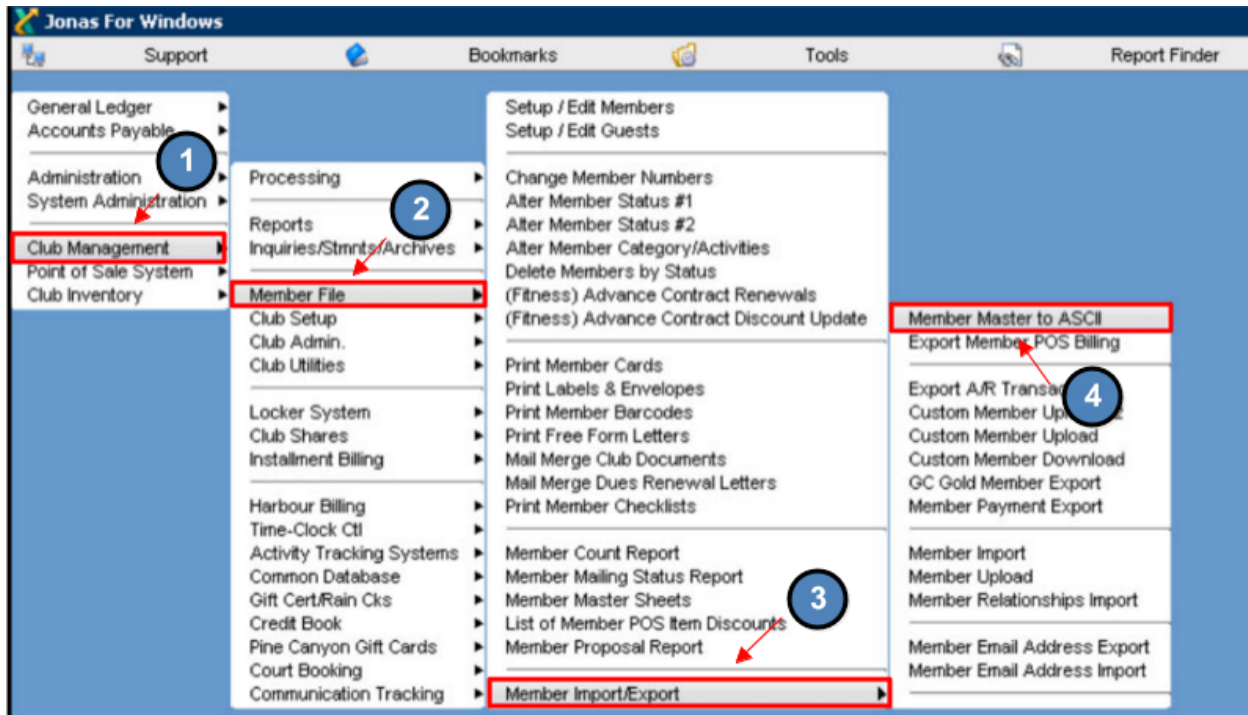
Jonas For Windows

Support Bookmarks Tools Report Finder

General Ledger
Accounts Payable

Administration
System Administration

Club Management
Point of Sale System
Club Inventory

1

Processing

Reports
Inquiries/Stmnts/Archives

2

Member File
Club Setup
Club Admin.
Club Utilities

Locker System
Club Shares
Installment Billing

Harbour Billing
Time-Clock Ctl
Activity Tracking Systems
Common Database
Gift Cert/Rain Cks
Credit Book
Pine Canyon Gift Cards
Court Booking
Communication Tracking

Setup / Edit Members
Setup / Edit Guests

Change Member Numbers
Alter Member Status #1
Alter Member Status #2
Alter Member Category/Activities
Delete Members by Status
(Fitness) Advance Contract Renewals
(Fitness) Advance Contract Discount Update

Print Member Cards
Print Labels & Envelopes
Print Member Barcodes
Print Free Form Letters
Mail Merge Club Documents
Mail Merge Dues Renewal Letters
Print Member Checklists

Member Count Report
Member Mailing Status Report
Member Master Sheets
List of Member POS Item Discounts
Member Proposal Report

3

Member Import/Export

Member Master to ASCII
Export Member POS Billing

Export A/R Transac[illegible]
Custom Member Up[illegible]2
Custom Member Upload
Custom Member Download
GC Gold Member Export
Member Payment Export

4

Member Import
Member Upload
Member Relationships Import

Member Email Address Export
Member Email Address Import